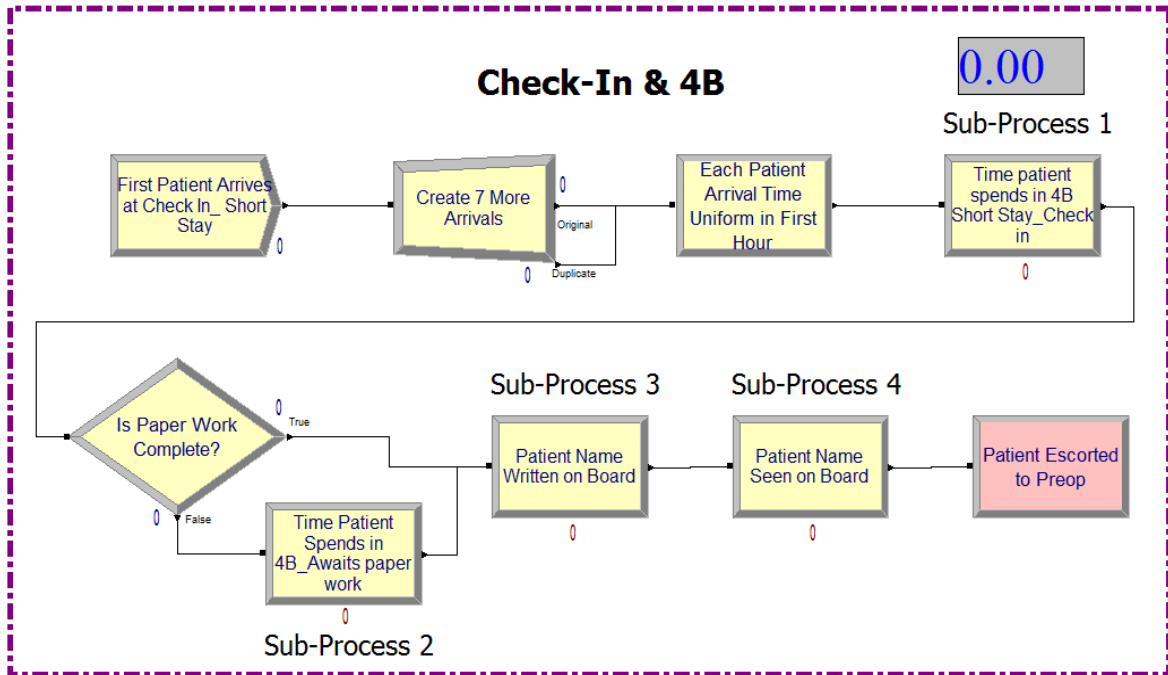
0.00

Check-In & 4B

Sub-Process 1

First Patient Arrives at Check In_ Short Stay

0

Create 7 More Arrivals

0

Original

0

Duplicate

Each Patient Arrival Time Uniform in First Hour

Time patient spends in 4B Short Stay_Check in

0

Is Paper Work Complete?

0

True

0

False

Sub-Process 3

Patient Name Written on Board

0

Sub-Process 4

Patient Name Seen on Board

0

Patient Escorted to Preop

Time Patient Spends in 4B_Awaits paper work

0

Sub-Process 2